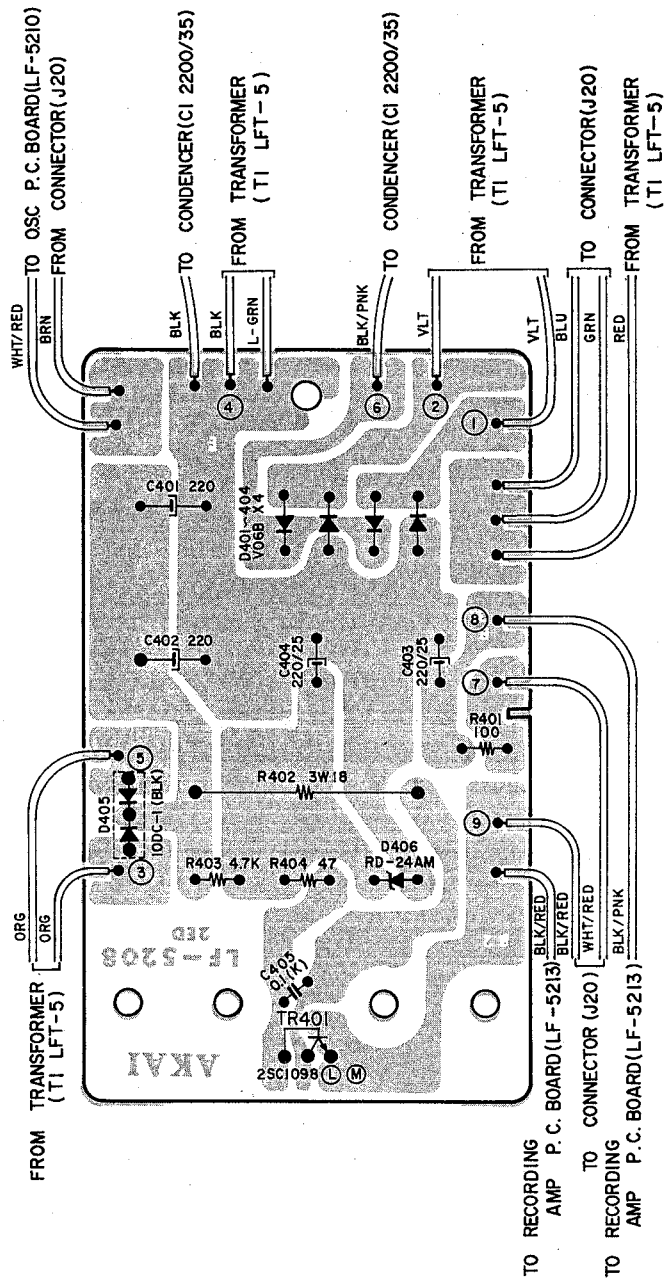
TO OSC P.C. BOARD(LF-5210)
FROM CONNECTOR(J20)
TO CONDENCER(CI 2200/35)
FROM TRANSFORMER (TI LFT-5)
TO CONDENCER(CI 2200/35)
FROM TRANSFORMER (TI LFT-5)
TO CONNECTOR(J20)
FROM TRANSFORMER (TI LFT-5)

WHT/RED
BRN
BLK
BLK
L-GRN
BLK/PNK
VLT
VLT
BLU
GRN
RED

4
6
2
1
8
7
9
5
3

C401 220
D401~404 V06B X4
C402 220
C404 220/25
C403 220/25
R401 100
R402 3W18
D405 10DC-1(BLK)
R403 4.7K
R404 47
D406 RD-24AM
C405 0.1(K)
TR401
2SC1098 L M

ORG
ORG
LF-5208
2ED
AKAI

BLK/RED
BLK/RED
WHT/RED
BLK/PNK

FROM TRANSFORMER (TI LFT-5)
TO RECORDING AMP P.C. BOARD(LF-5213)
TO CONNECTOR (J20)
TO RECORDING AMP P.C. BOARD(LF-5213)